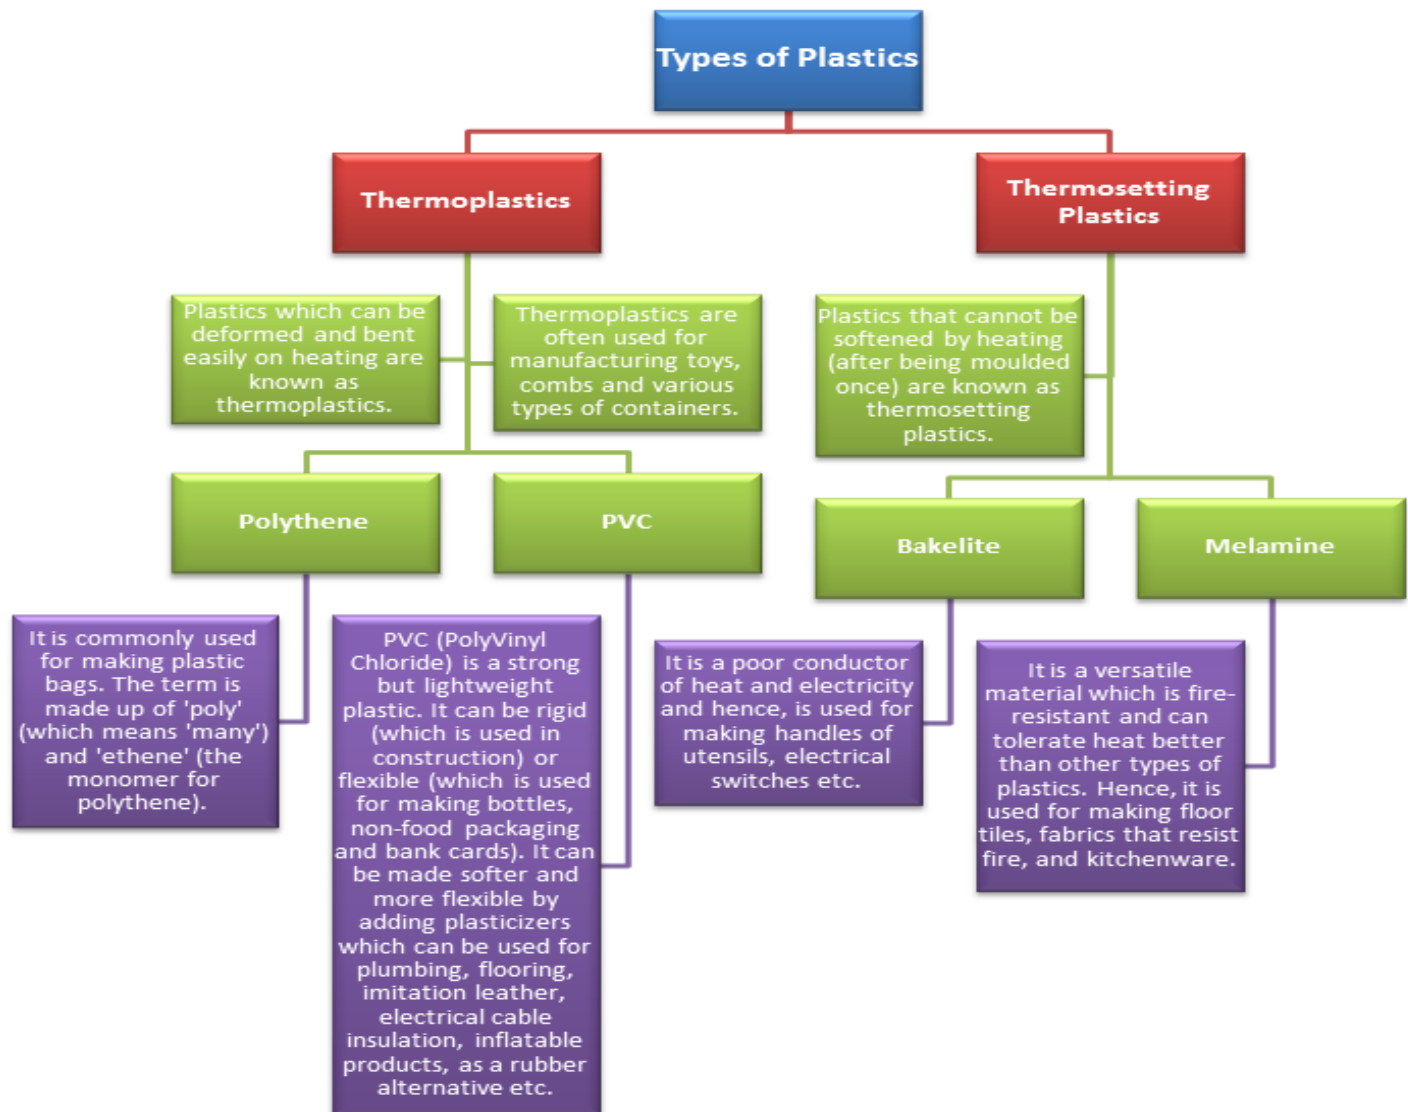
Types of Plastics

Thermoplastics

Thermosetting Plastics

Plastics which can be deformed and bent easily on heating are known as thermoplastics.

Thermoplastics are often used for manufacturing toys, combs and various types of containers.

Plastics that cannot be softened by heating (after being moulded once) are known as thermosetting plastics.

Polythene

PVC

Bakelite

Melamine

It is commonly used for making plastic bags. The term is made up of 'poly' (which means 'many') and 'ethene' (the monomer for polythene).

PVC (PolyVinyl Chloride) is a strong but lightweight plastic. It can be rigid (which is used in construction) or flexible (which is used for making bottles, non-food packaging and bank cards). It can be made softer and more flexible by adding plasticizers which can be used for plumbing, flooring, imitation leather, electrical cable insulation, inflatable products, as a rubber alternative etc.

It is a poor conductor of heat and electricity and hence, is used for making handles of utensils, electrical switches etc.

It is a versatile material which is fire-resistant and can tolerate heat better than other types of plastics. Hence, it is used for making floor tiles, fabrics that resist fire, and kitchenware.